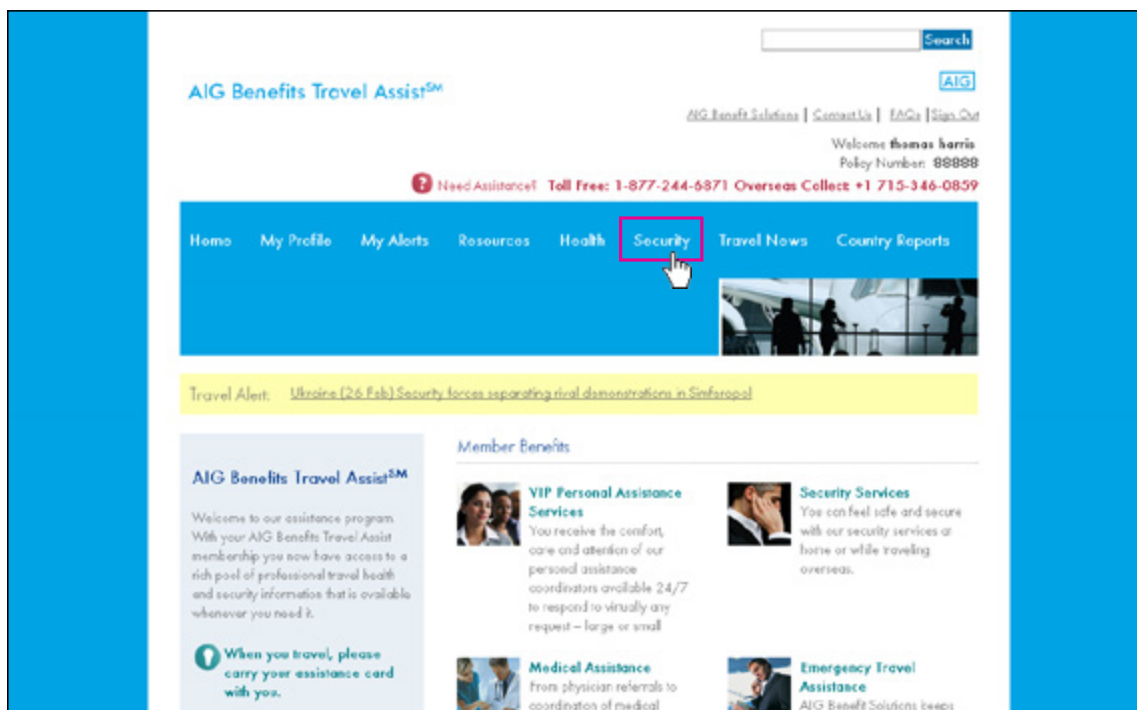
Search

AIG Benefits Travel Assist$^{SM}$

AIG

AIG Benefit Solutions | Contact Us | FAQs | Sign Out

Welcome thomas harris
Policy Number: 88888

Need Assistance? Toll Free: 1-877-244-6871 Overseas Collect: +1 715-346-0859

Home My Profile My Alerts Resources Health Security Travel News Country Reports

Travel Alert: Ukraine (26 Feb) Security forces separating rival demonstrations in Simferopol

AIG Benefits Travel Assist$^{SM}$

Welcome to our assistance program. With your AIG Benefits Travel Assist membership you now have access to a rich pool of professional travel health and security information that is available whenever you need it.

When you travel, please carry your assistance card with you.

Member Benefits

VIP Personal Assistance Services
You receive the comfort, care and attention of our personal assistance coordinators available 24/7 to respond to virtually any request – large or small

Security Services
You can feel safe and secure with our security services at home or while traveling overseas.

Medical Assistance
From physician referrals to coordination of medical

Emergency Travel Assistance
AIG Benefit Solutions keeps